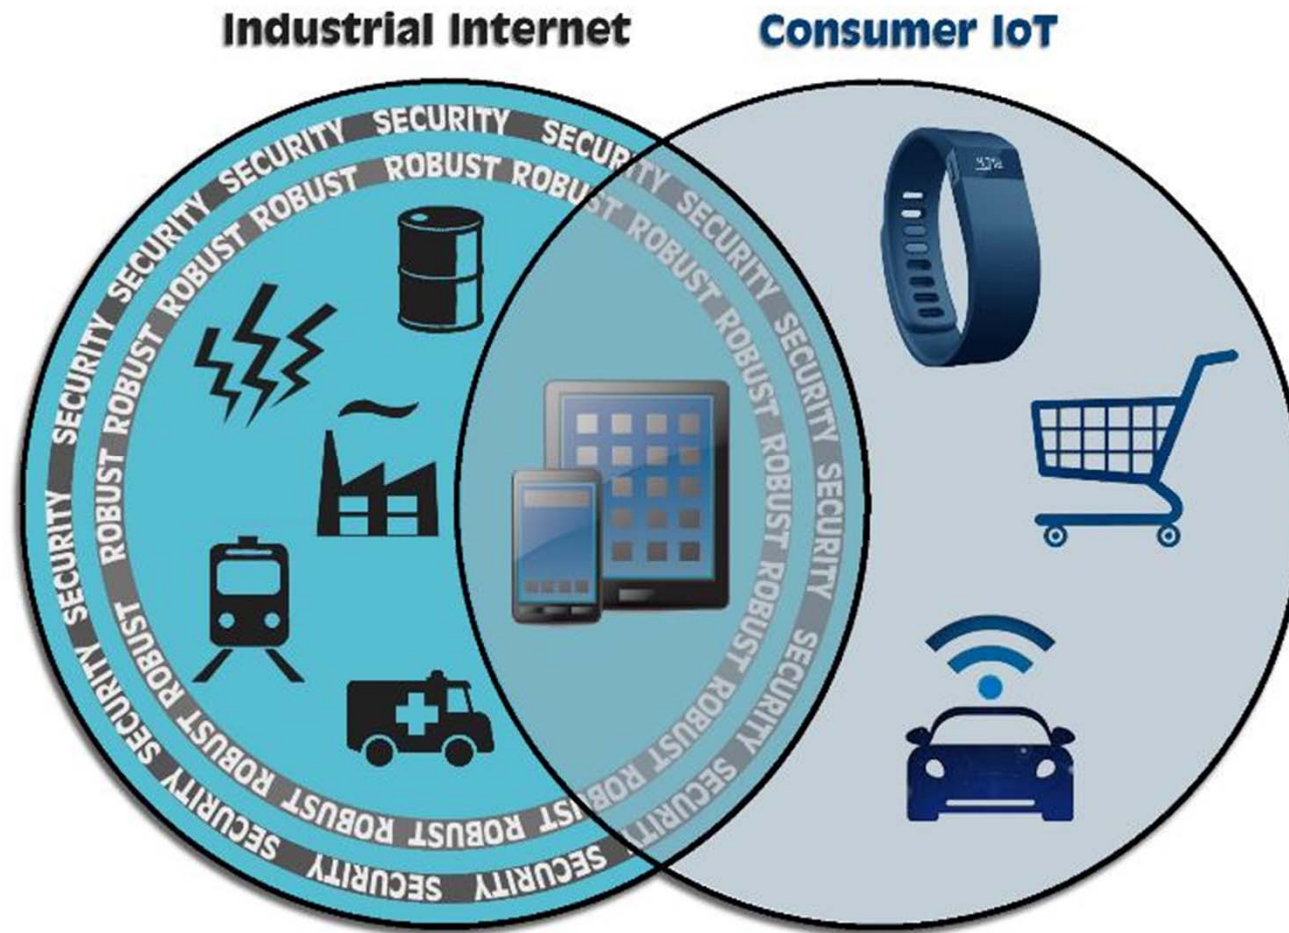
Industrial Internet

Consumer IoT

SECURITY SECURITY SECURITY SECURITY SECURITY SECURITY SECURITY SECURITY SECURITY SECURITY SECURITY SECURITY SECURITY SECURITY

ROBUST ROBUST ROBUST ROBUST ROBUST ROBUST ROBUST ROBUST ROBUST ROBUST ROBUST ROBUST ROBUST ROBUST